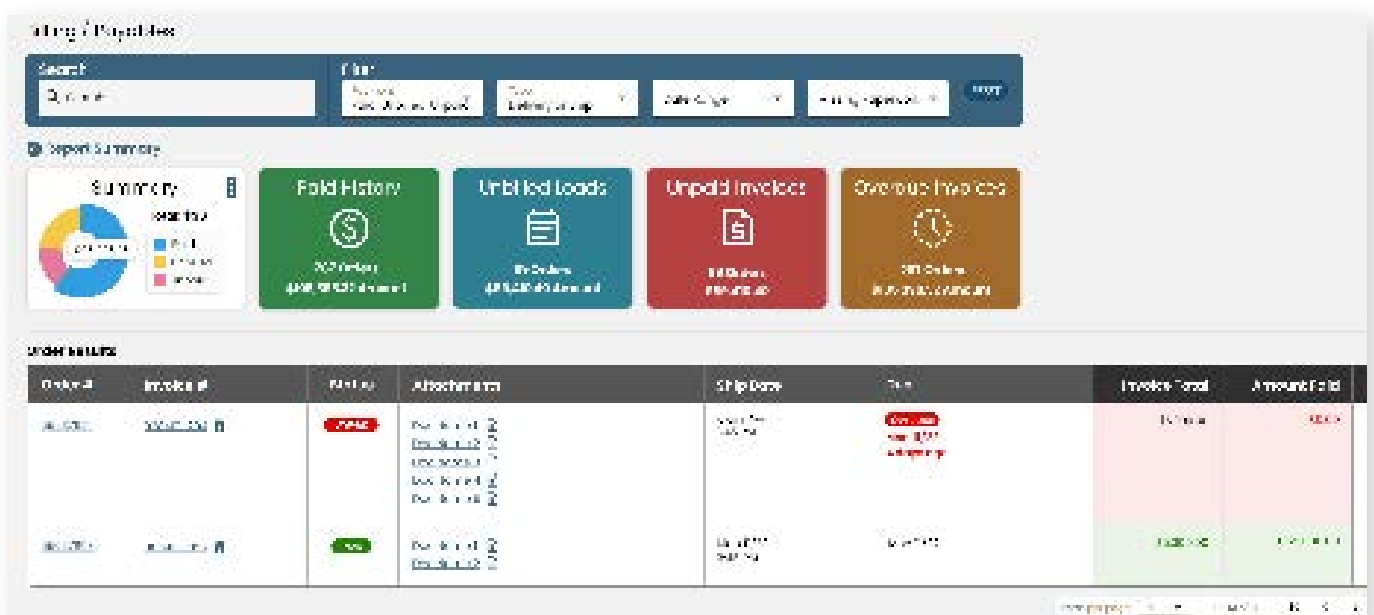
Billing / Payables

Search
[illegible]

Filter
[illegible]
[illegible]
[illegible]
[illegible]
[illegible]

Export Summary

Summary
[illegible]
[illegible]
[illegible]
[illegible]

Paid History
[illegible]
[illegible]

Unbilled Loads
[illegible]
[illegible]

Unpaid Invoices
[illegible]
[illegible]

Overdue Invoices
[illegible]
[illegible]

Order Results

| Order # | Invoice # | Status | Attachments | Ship Date | Due | Invoice Total | Amount Paid |
|---|---|---|---|---|---|---|---|
| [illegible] | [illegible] | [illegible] | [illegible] | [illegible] | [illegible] | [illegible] | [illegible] |
| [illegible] | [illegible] | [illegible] | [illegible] | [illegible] | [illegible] | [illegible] | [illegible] |

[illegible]